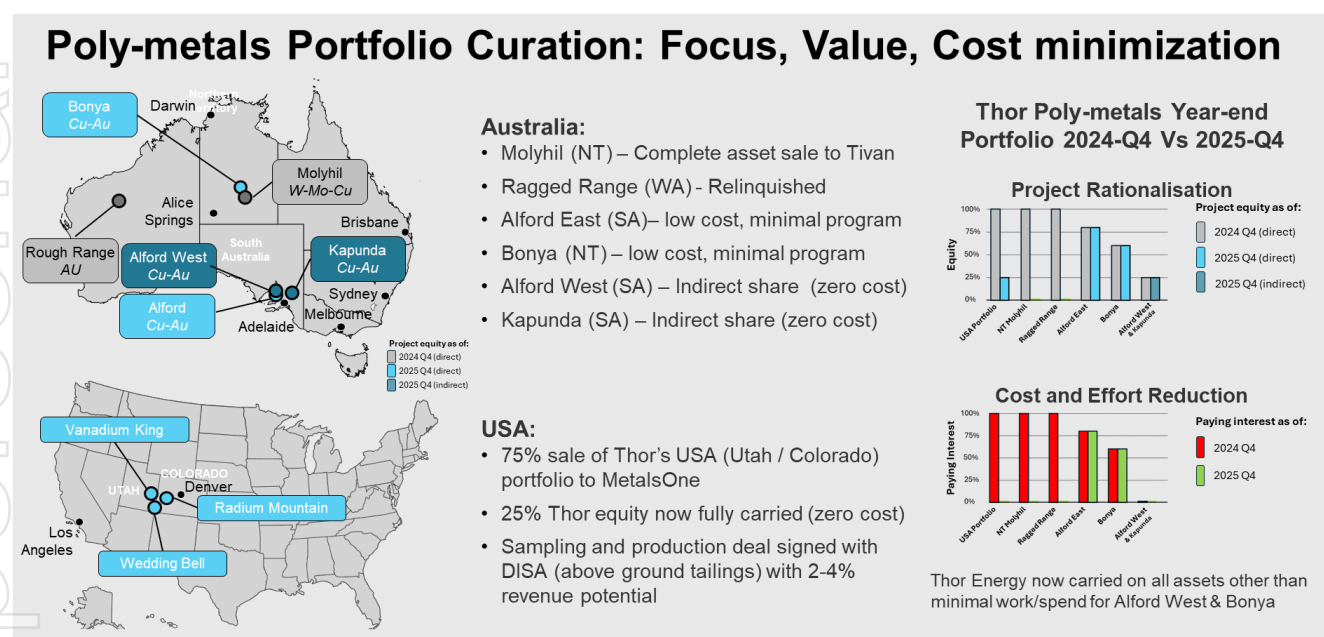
Poly-metals Portfolio Curation: Focus, Value, Cost minimization

Bonya
Cu-Au

Darwin

Northern Territory

Molyhil
W-Mo-Cu

Alice Springs

Brisbane

Rough Range
AU

Alford West
Cu-Au

South Australia

Kapunda
Cu-Au

Alford
Cu-Au

Sydney

Adelaide

Melbourne

Project equity as of:
2024 Q4 (direct)
2025 Q4 (direct)
2025 Q4 (indirect)

Australia:
• Molyhil (NT) – Complete asset sale to Tivan
• Ragged Range (WA) - Relinquished
• Alford East (SA)– low cost, minimal program
• Bonya (NT) – low cost, minimal program
• Alford West (SA) – Indirect share (zero cost)
• Kapunda (SA) – Indirect share (zero cost)

Thor Poly-metals Year-end Portfolio 2024-Q4 Vs 2025-Q4

Project Rationalisation

100%
75%
50%
25%
0%

Equity

USA Portfolio
NT Molyhil
Ragged Range
Alford East
Bonya
Alford West & Kapunda

Project equity as of:
2024 Q4 (direct)
2025 Q4 (direct)
2025 Q4 (indirect)

Vanadium King

COLORADO

UTAH

Denver

Radium Mountain

Los Angeles

Wedding Bell

USA:
• 75% sale of Thor's USA (Utah / Colorado) portfolio to MetalsOne
• 25% Thor equity now fully carried (zero cost)
• Sampling and production deal signed with DISA (above ground tailings) with 2-4% revenue potential

Cost and Effort Reduction

100%
75%
50%
25%
0%

Paying Interest

USA Portfolio
NT Molyhil
Ragged Range
Alford East
Bonya
Alford West & Kapunda

Paying interest as of:
2024 Q4
2025 Q4

Thor Energy now carried on all assets other than minimal work/spend for Alford West & Bonya